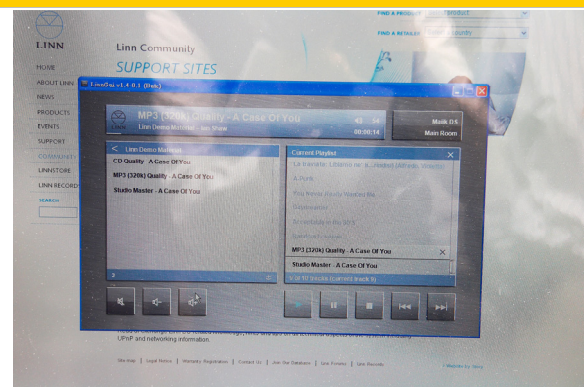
LINN

Linn Community

SUPPORT SITES

FIND A PRODUCT

FIND A RETAILER

HOME
ABOUT LINN
NEWS
PRODUCTS
EVENTS
SUPPORT
COMMUNITY
LINNSTORE
LINN RECORDS
SEARCH

Linn Gui v1.4.0.1 (Beta)

MP3 (320k) Quality - A Case Of You
Linn Demo Material - Jim Shaw
00:00:14

Majik DS
Main Room

< Linn Demo Material

CD Quality - A Case Of You
MP3 (320k) Quality - A Case Of You
Studio Master - A Case Of You

3

Current Playlist

La traviata: Libiamo ne' lieti calici (Alfredo, Violetta)
A Punk
You Never Really Wanted Me
Dollarsigns
Somebody to Love
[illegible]
MP3 (320k) Quality - A Case Of You
Studio Master - A Case Of You
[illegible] of 10 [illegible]

UPnP and networking information.

Site Map | Legal Notice | Warranty Registration | Contact Us | Join Our Database | Linn Forums | Linn Records